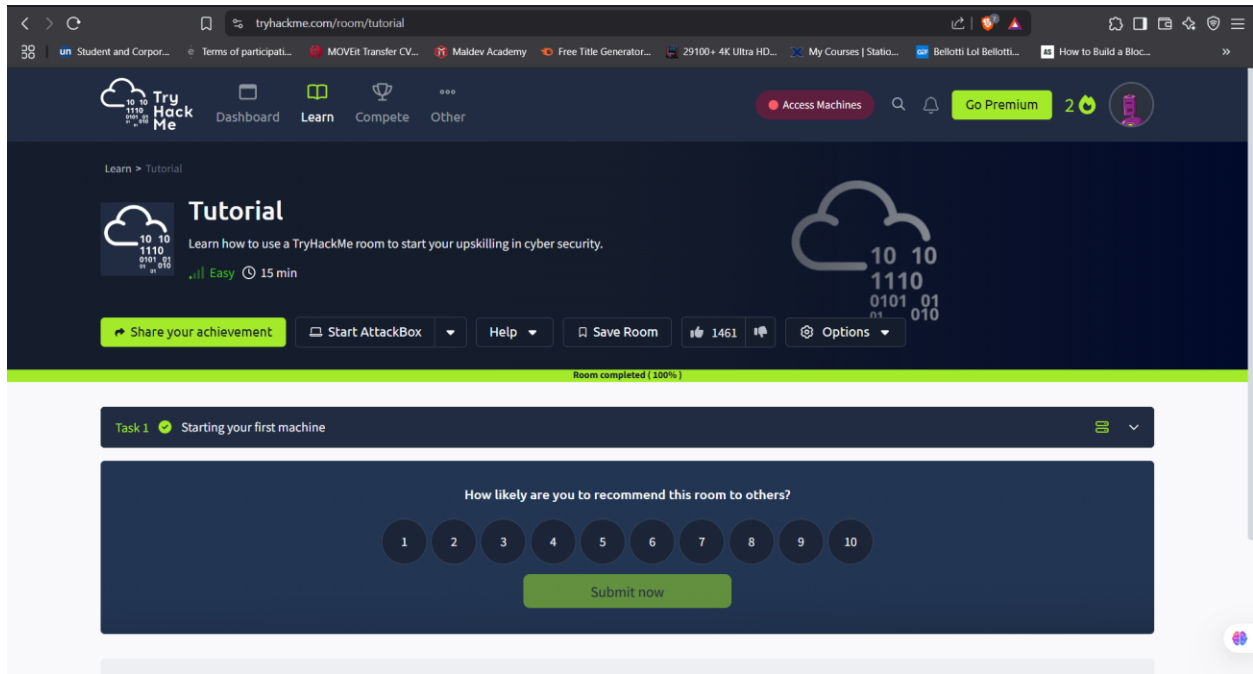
tryhackme.com/room/tutorial

un Student and Corpor... Terms of participati... MOVEit Transfer CV... Maldev Academy Free Title Generator... 29100+ 4K Ultra HD... My Courses | Statio... Bellotti Lol Bellotti... How to Build a Bloc... »

10 10 1110 0101 01 010 Try Hack Me

Dashboard Learn Compete Other

Access Machines Go Premium 2

Learn > Tutorial

10 10 1110 0101 01 010

Tutorial

Learn how to use a TryHackMe room to start your upskilling in cyber security.

Easy 15 min

10 10 1110 0101 01 010

Share your achievement Start AttackBox Help Save Room 1461 Options

Room completed ( 100% )

Task 1 Starting your first machine

How likely are you to recommend this room to others?

1 2 3 4 5 6 7 8 9 10

Submit now